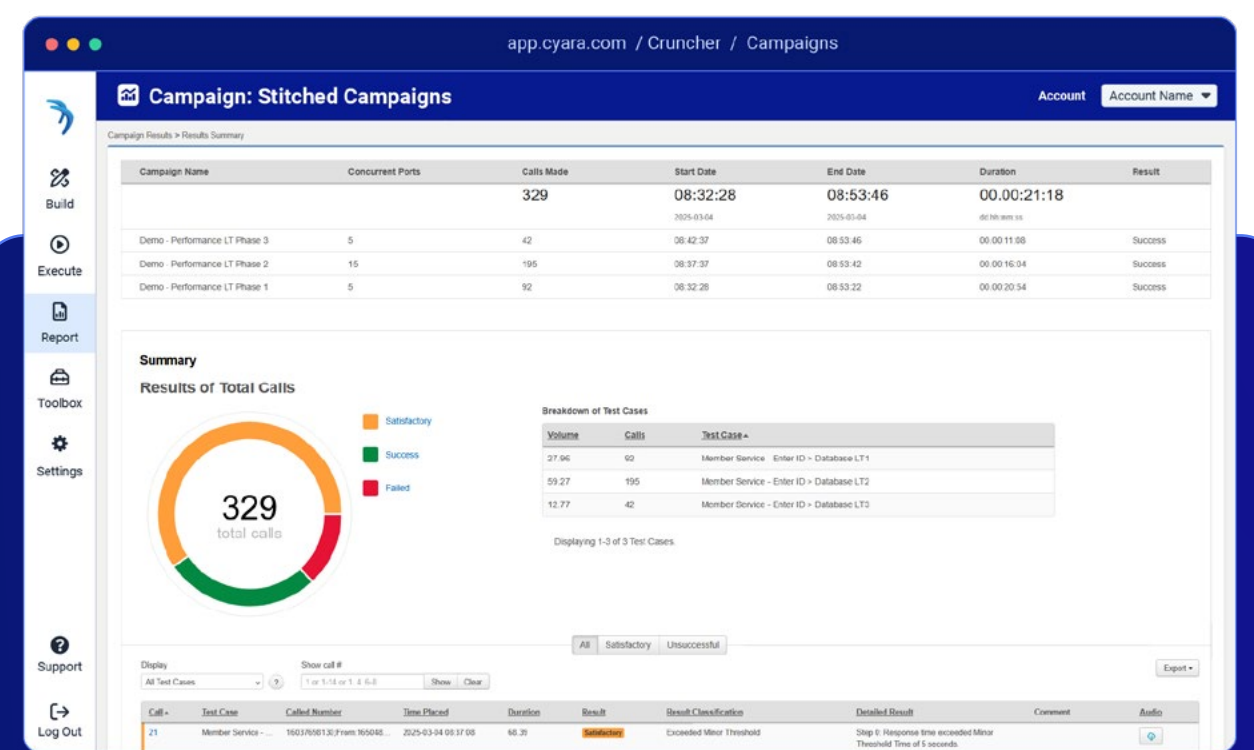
app.cyara.com / Cruncher / Campaigns

Build
Execute
Report
Toolbox
Settings
Support
Log Out

Campaign: Stitched Campaigns

Account Account Name

Campaign Results > Results Summary

| Campaign Name | Concurrent Ports | Calls Made | Start Date | End Date | Duration | Result |
|---|---|---|---|---|---|---|
| | | 329 | 08:32:28 2025-03-04 | 08:53:46 2025-03-04 | 00:00:21:18 dd:hh:mm:ss | |
| Demo - Perfomance LT Phase 3 | 5 | 42 | 08:42:37 | 08:53:46 | 00:00:11:08 | Success |
| Demo - Perfomance LT Phase 2 | 15 | 195 | 08:37:37 | 08:53:42 | 00:00:16:04 | Success |
| Demo - Perfomance LT Phase 1 | 5 | 92 | 08:32:28 | 08:53:22 | 00:00:20:54 | Success |

Summary

Results of Total Calls

329 total calls

Satisfactory
Success
Failed

Breakdown of Test Cases

| Volume | Calls | Test Case |
|---|---|---|
| 27.96 | 92 | Member Service Enter ID > Database LT1 |
| 59.27 | 195 | Member Service - Enter ID > Database LT2 |
| 12.77 | 42 | Member Service - Enter ID > Database LT3 |

Displaying 1-3 of 3 Test Cases.

All Satisfactory Unsuccessful

Display
All Test Cases ?

Show call #
1 or 1-14 or 1, 4, 6-8 Show Clear

Export

| Call | Test Case | Called Number | Time Placed | Duration | Result | Result Classification | Detailed Result | Comment | Audio |
|---|---|---|---|---|---|---|---|---|---|
| 21 | Member Service - ... | 16037658130;From:165048... | 2025-03-04 08:37:08 | 68.39 | Satisfactory | Exceeded Minor Threshold | Step 0: Response time exceeded Minor Threshold Time of 5 seconds. | | |